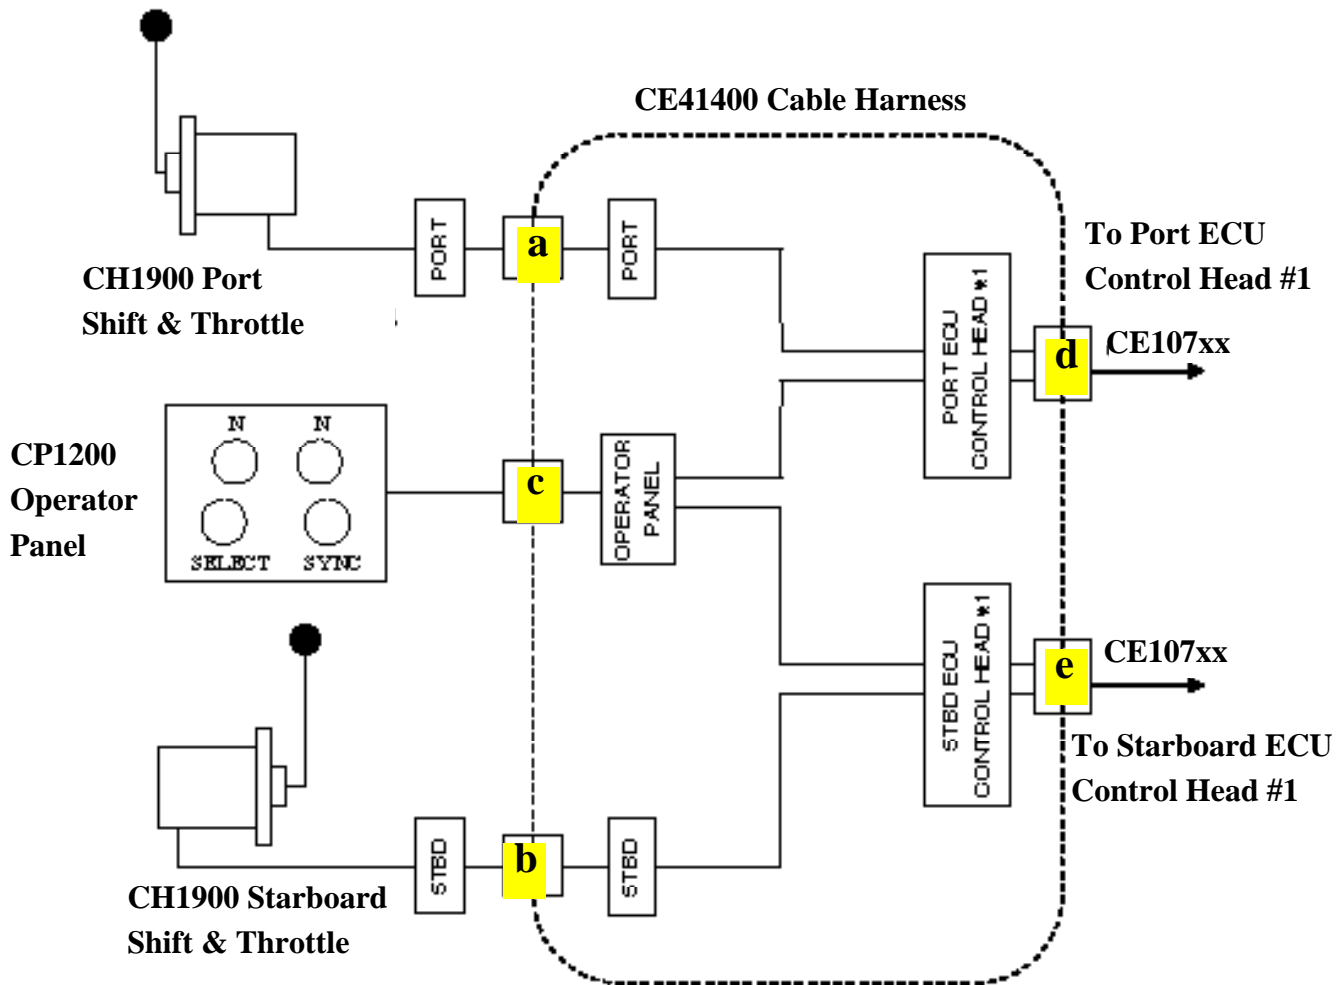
CE41400 Cable Harness

CH1900 Port Shift & Throttle

PORT

a

PORT

To Port ECU Control Head #1

PORT ECU CONTROL HEAD #1

d

CE107xx

CP1200 Operator Panel

N N

SELECT SYNC

c

OPERATOR PANEL

STBD ECU CONTROL HEAD #1

e

CE107xx

To Starboard ECU Control Head #1

STBD

b

STBD

CH1900 Starboard Shift & Throttle